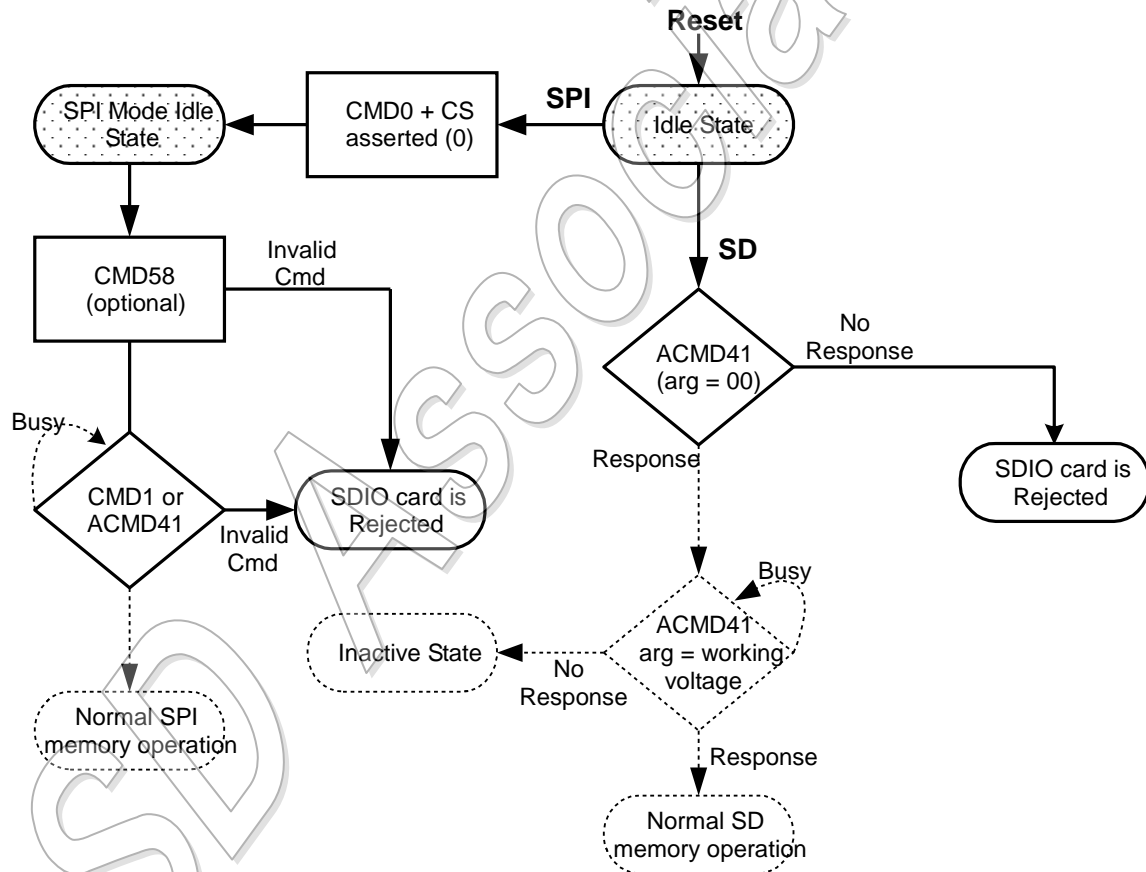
Reset

SPI Mode Idle State

CMD0 + CS asserted (0)

SPI

Idle State

SD

CMD58 (optional)

Invalid Cmd

ACMD41 (arg = 00)

No Response

Busy

CMD1 or ACMD41

Invalid Cmd

SDIO card is Rejected

Response

SDIO card is Rejected

Busy

ACMD41 arg = working voltage

Inactive State

No Response

Normal SPI memory operation

Response

Normal SD memory operation

SD Association